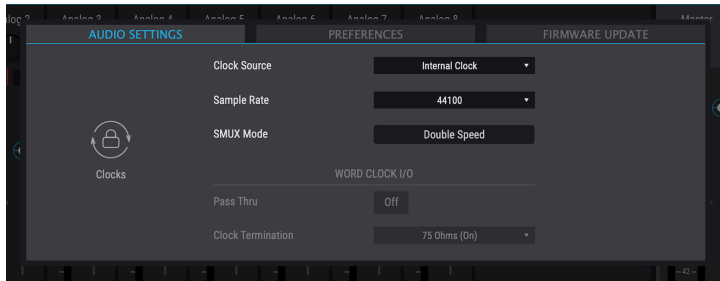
log 2 Analog 3 Analog 4 Analog 5 Analog 6 Analog 7 Analog 8 Master

AUDIO SETTINGS
PREFERENCES
FIRMWARE UPDATE

Clock Source
Internal Clock
Sample Rate
44100
SMUX Mode
Double Speed

Clocks

WORD CLOCK I/O
Pass Thru
Off
Clock Termination
75 Ohms (On)

-42